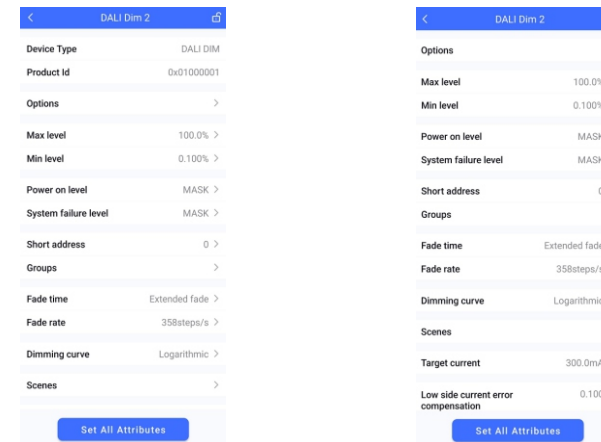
DALI Dim 2

Device Type DALI DIM
Product Id 0x01000001
Options >
Max level 100.0% >
Min level 0.100% >
Power on level MASK >
System failure level MASK >
Short address 0 >
Groups >
Fade time Extended fade >
Fade rate 358steps/s >
Dimming curve Logarithmic >
Scenes >

Set All Attributes

DALI Dim 2

Options
Max level 100.0%
Min level 0.100%
Power on level MASK
System failure level MASK
Short address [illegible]
Groups
Fade time Extended fade
Fade rate 358steps/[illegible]
Dimming curve Logarithmic
Scenes
Target current 300.0m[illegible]
Low side current error compensation 0.10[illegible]

Set All Attributes